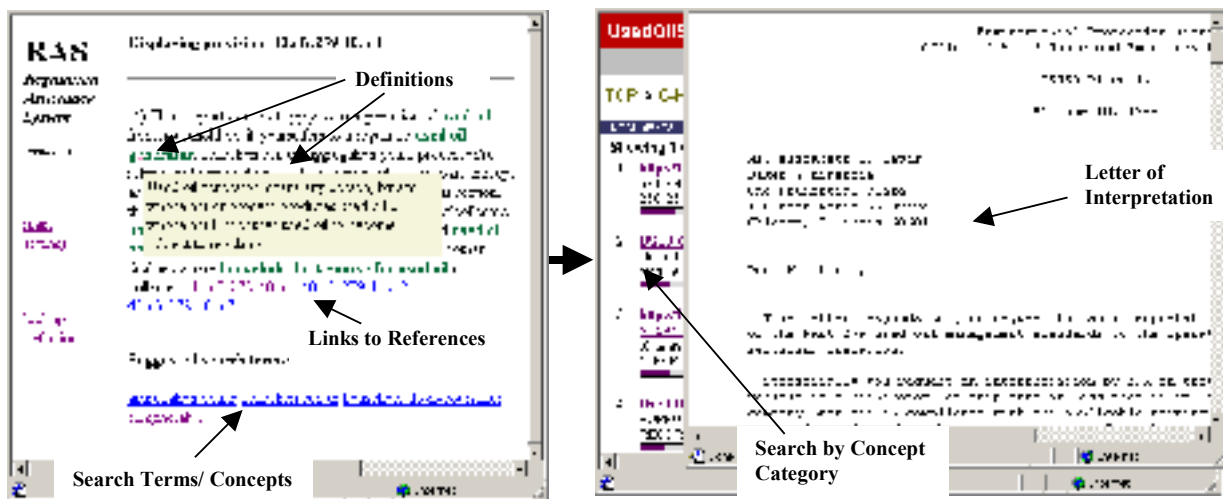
RAS

Regulation Assistance System

Displaying provision 40 CFR 279.10(e)(1)

Definitions

Links to References

Suggested search terms:

Search Terms/ Concepts

UsedOIIS

TOP > C-H

Letter of Interpretation

Search by Concept Category

Internet

Internet